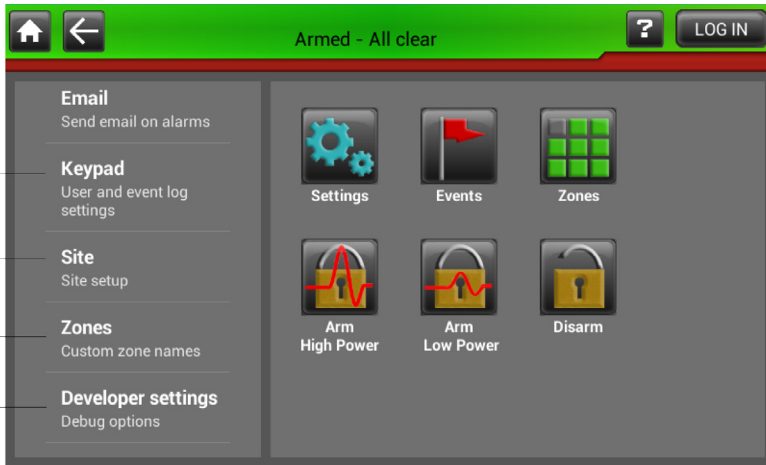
Armed - All clear

?

LOG IN

Email
Send email on alarms

Keypad
User and event log settings

Site
Site setup

Zones
Custom zone names

Developer settings
Debug options

Settings

Events

Zones

Arm
High Power

Arm
Low Power

Disarm